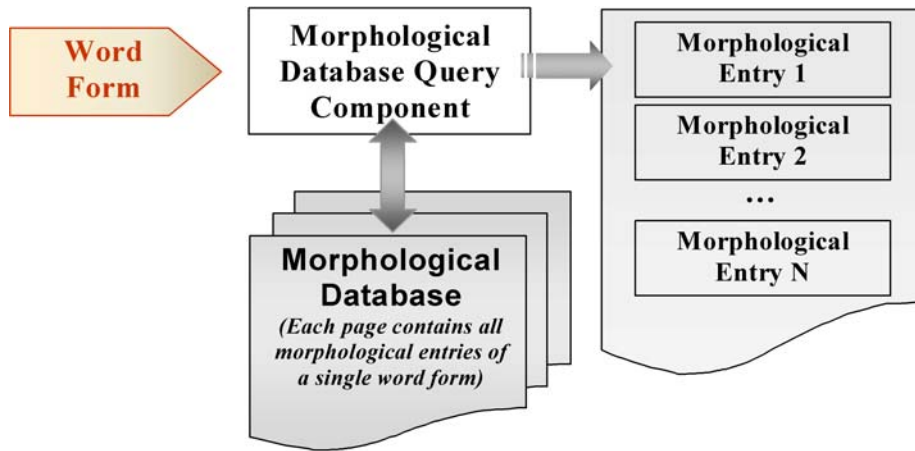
Word Form

Morphological Database Query Component

Morphological Entry 1

Morphological Entry 2

...

Morphological Entry N

Morphological Database

(Each page contains all morphological entries of a single word form)